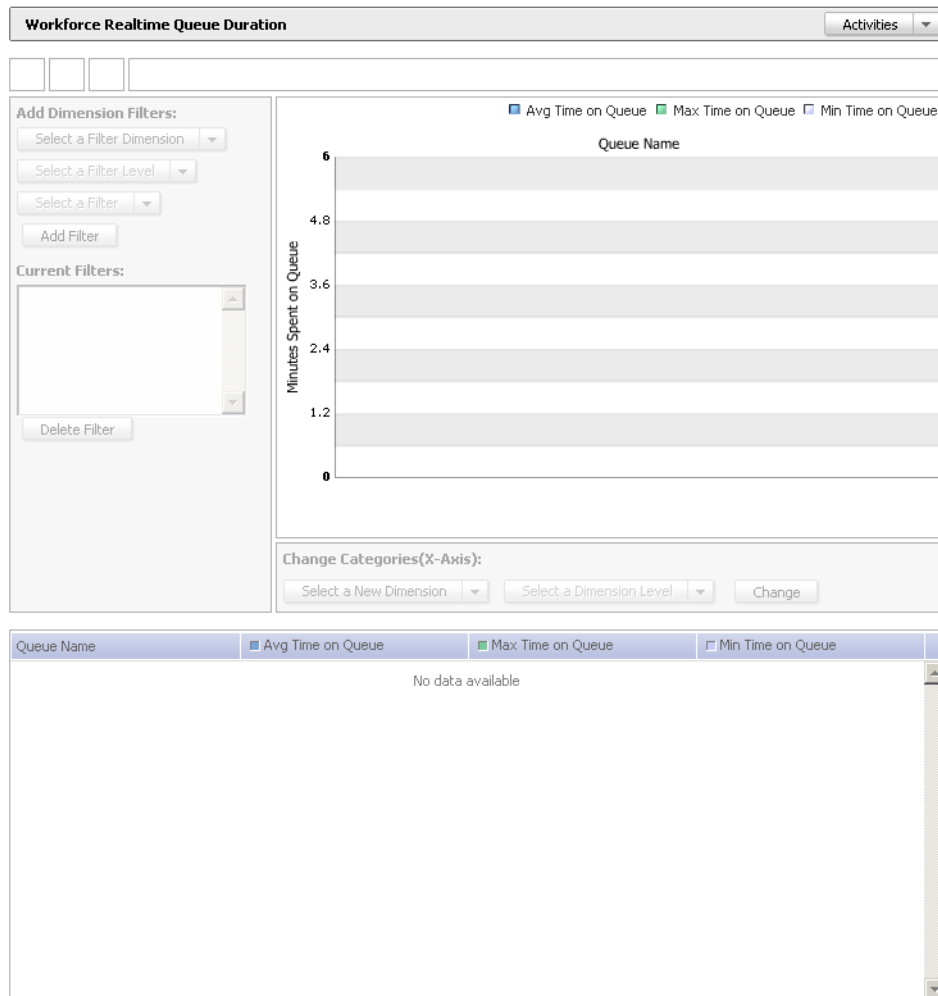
Workforce Realtime Queue Duration

Activities

Add Dimension Filters:

Select a Filter Dimension

Select a Filter Level

Select a Filter

Add Filter

Current Filters:

Delete Filter

Avg Time on Queue Max Time on Queue Min Time on Queue

Queue Name

Minutes Spent on Queue

6

4.8

3.6

2.4

1.2

0

Change Categories(X-Axis):

Select a New Dimension

Select a Dimension Level

Change

| Queue Name | Avg Time on Queue | Max Time on Queue | Min Time on Queue |
|---|---|---|---|

No data available